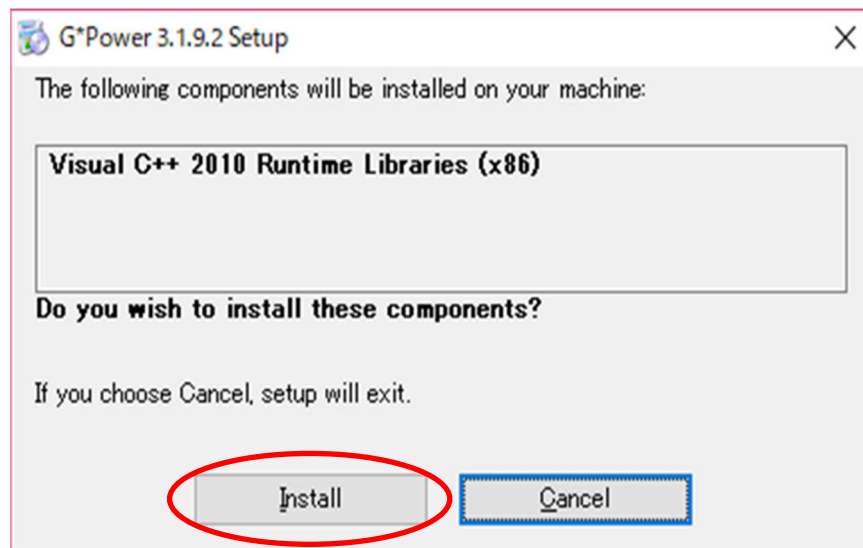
G*Power 3.1.9.2 Setup

×

The following components will be installed on your machine:

Visual C++ 2010 Runtime Libraries (x86)

Do you wish to install these components?

If you choose Cancel, setup will exit.

Install

Cancel